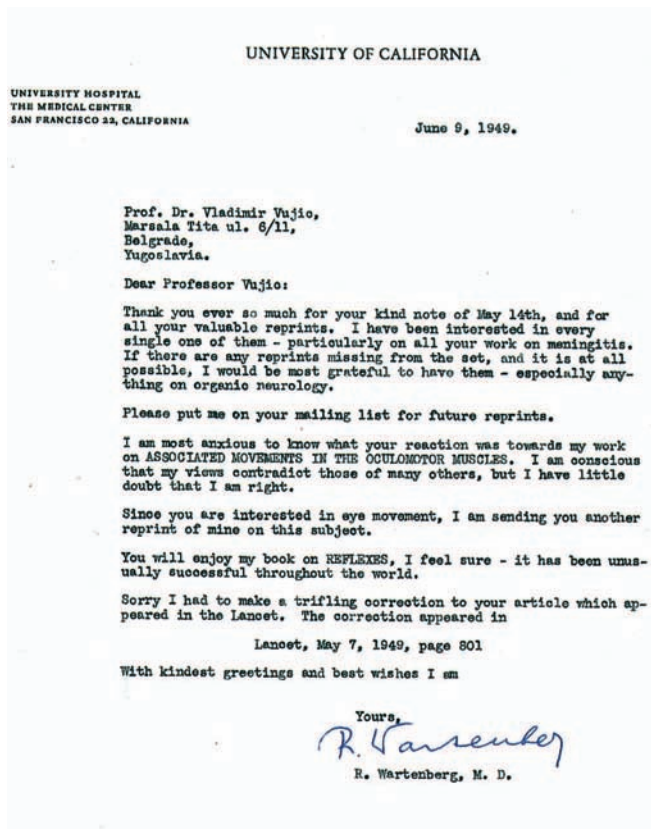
UNIVERSITY OF CALIFORNIA

UNIVERSITY HOSPITAL
THE MEDICAL CENTER
SAN FRANCISCO 22, CALIFORNIA

June 9, 1949.

Prof. Dr. Vladimir Vujio,
Marsala Tita ul. 6/11,
Belgrade,
Yugoslavia.

Dear Professor Vujio:

Thank you ever so much for your kind note of May 14th, and for all your valuable reprints. I have been interested in every single one of them - particularly on all your work on meningitis. If there are any reprints missing from the set, and it is at all possible, I would be most grateful to have them - especially anything on organic neurology.

Please put me on your mailing list for future reprints.

I am most anxious to know what your reaction was towards my work on ASSOCIATED MOVEMENTS IN THE OCULOMOTOR MUSCLES. I am conscious that my views contradict those of many others, but I have little doubt that I am right.

Since you are interested in eye movement, I am sending you another reprint of mine on this subject.

You will enjoy my book on REFLEXES, I feel sure - it has been unusually successful throughout the world.

Sorry I had to make a trifling correction to your article which appeared in the Lancet. The correction appeared in

Lancet, May 7, 1949, page 801

With kindest greetings and best wishes I am

Yours,
R. Wartenberg
R. Wartenberg, M. D.